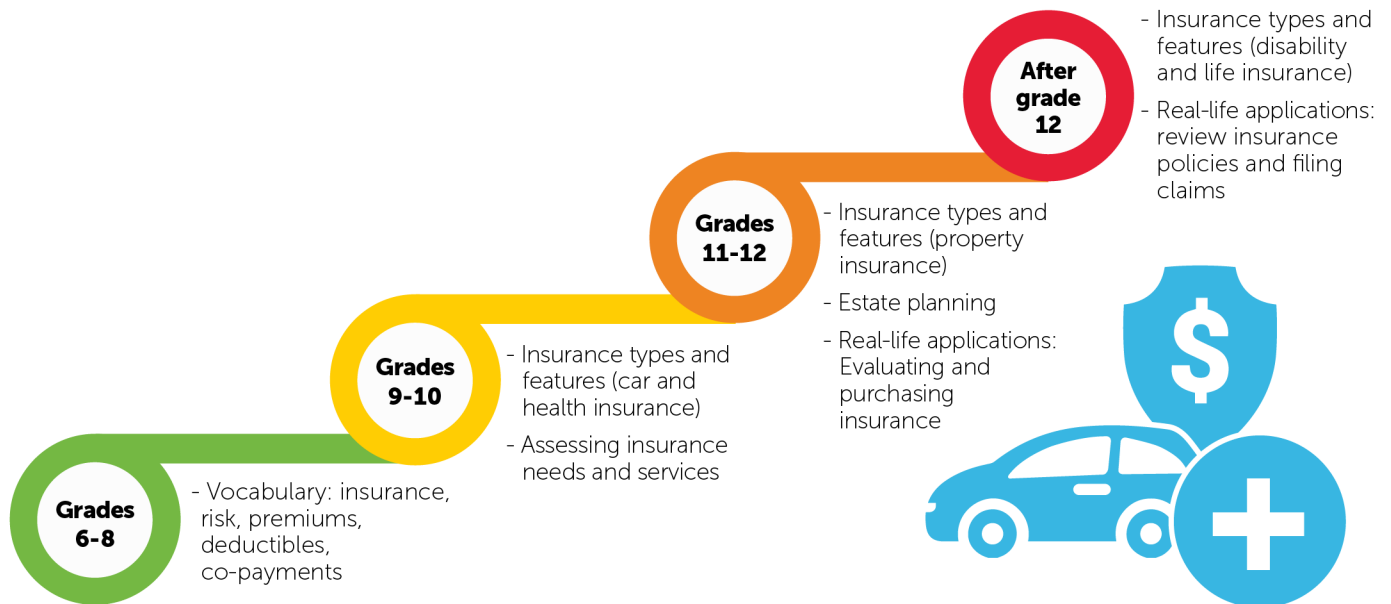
Grades 6-8

- Vocabulary: insurance, risk, premiums, deductibles, co-payments

Grades 9-10

- Insurance types and features (car and health insurance)
- Assessing insurance needs and services

Grades 11-12

- Insurance types and features (property insurance)
- Estate planning
- Real-life applications: Evaluating and purchasing insurance

After grade 12

- Insurance types and features (disability and life insurance)
- Real-life applications: review insurance policies and filing claims

$